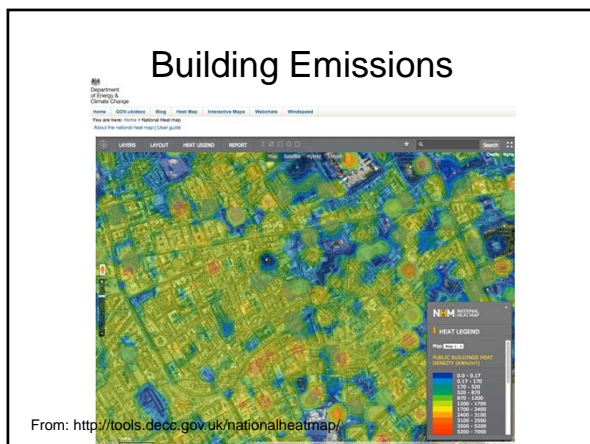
Building Emissions

Department of Energy & Climate Change

Home | GOV.uk/decc | Blog | Heat Map | Interactive Maps | Webchats | Windspeed

You are here: Home > National Heat map

About the national heat map | User guide

LAYERS LAYOUT HEAT LEGEND REPORT

Map Satellite Hybrid Terrain

Search

NHM NATIONAL HEAT MAP

HEAT LEGEND

Map

PUBLIC BUILDINGS HEAT DENSITY (KWh/m²)

0.0 - 0.17
0.17 - 170
170 - 520
520 - 870
870 - 1200
1200 - 1700
1700 - 2400
2400 - 3100
3100 - 2500
2500 - 3200
3200 - 7000

From: http://tools.decc.gov.uk/nationalheatmap/